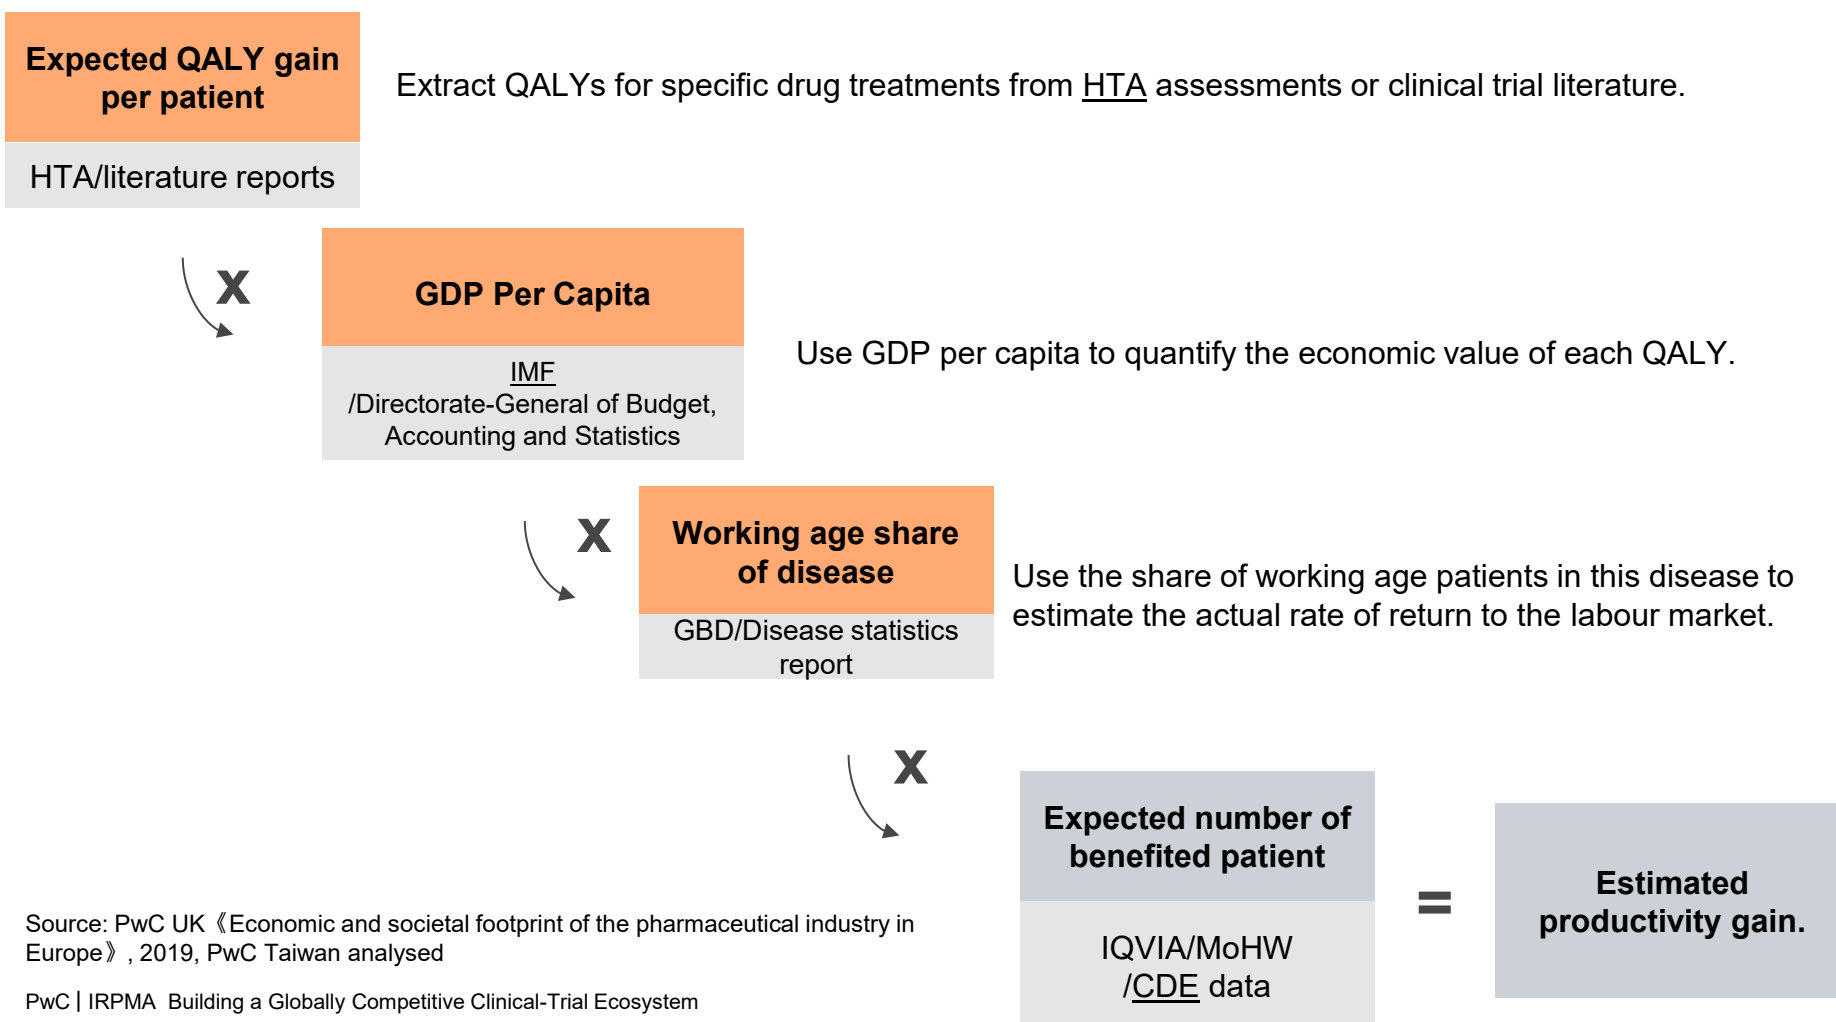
Expected QALY gain per patient

HTA/literature reports

Extract QALYs for specific drug treatments from HTA assessments or clinical trial literature.

X

GDP Per Capita

IMF /Directorate-General of Budget, Accounting and Statistics

Use GDP per capita to quantify the economic value of each QALY.

X

Working age share of disease

GBD/Disease statistics report

Use the share of working age patients in this disease to estimate the actual rate of return to the labour market.

X

Expected number of benefited patient

IQVIA/MoHW /CDE data

=

Estimated productivity gain.

Source: PwC UK《Economic and societal footprint of the pharmaceutical industry in Europe》, 2019, PwC Taiwan analysed

PwC | IRPMA Building a Globally Competitive Clinical-Trial Ecosystem